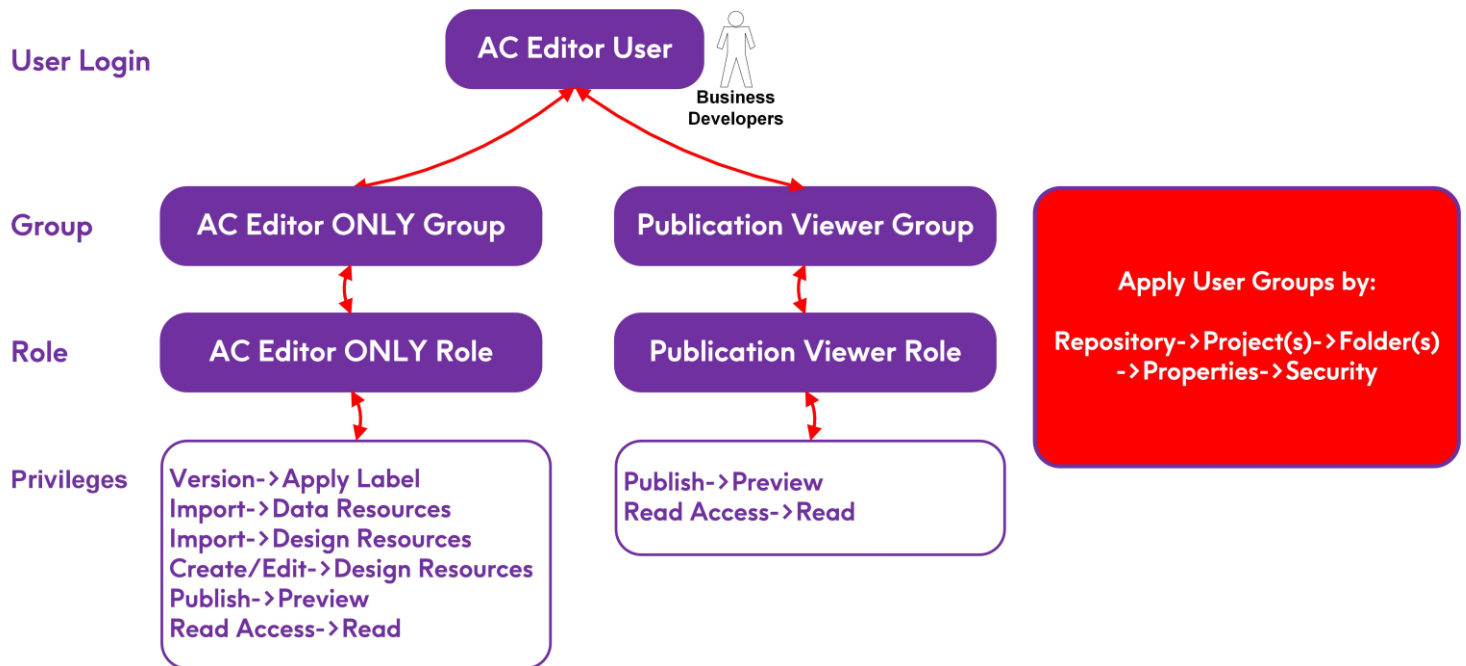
User Login

AC Editor User

Business Developers

Group

AC Editor ONLY Group

Publication Viewer Group

Apply User Groups by:

Repository->Project(s)->Folder(s) ->Properties->Security

Role

AC Editor ONLY Role

Publication Viewer Role

Privileges

Version->Apply Label
Import->Data Resources
Import->Design Resources
Create/Edit->Design Resources
Publish->Preview
Read Access->Read

Publish->Preview
Read Access->Read